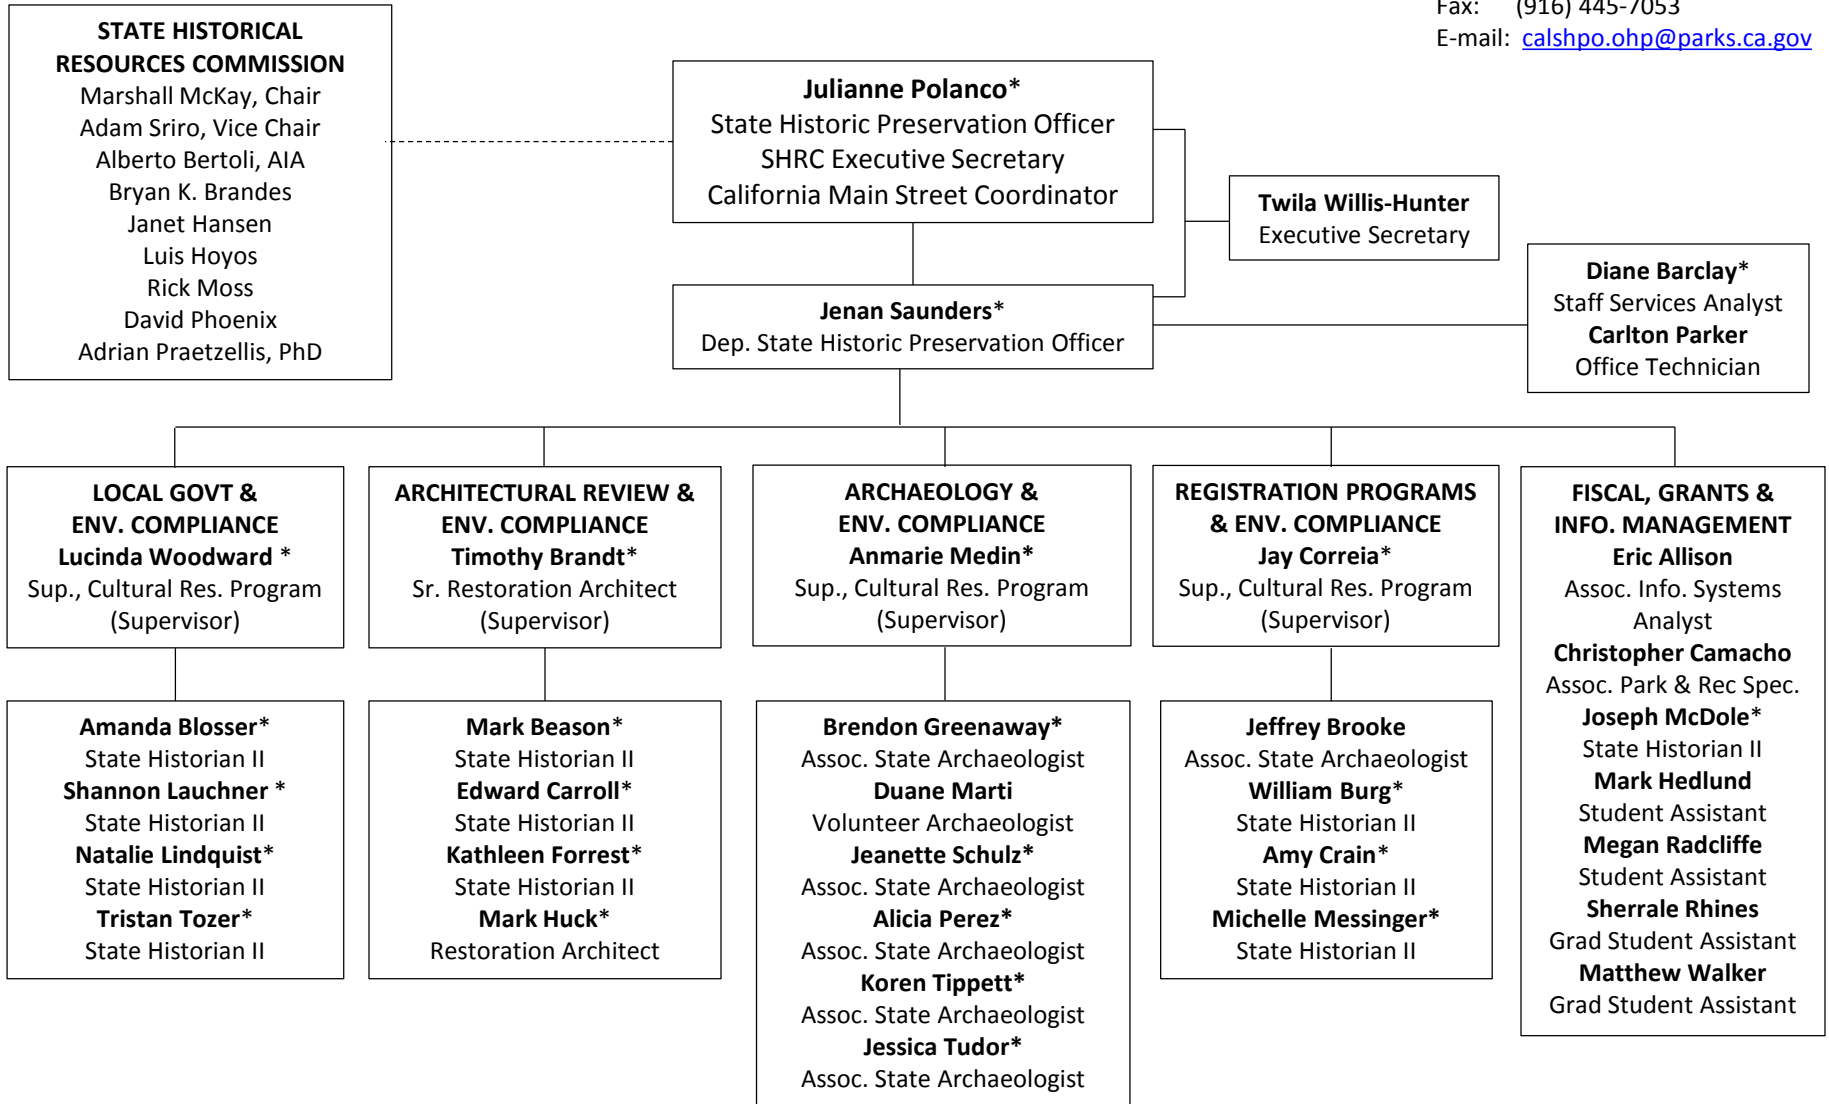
Fax: (916) 445-7053
E-mail: calshpo.ohp@parks.ca.gov

STATE HISTORICAL RESOURCES COMMISSION
Marshall McKay, Chair
Adam Sriro, Vice Chair
Alberto Bertoli, AIA
Bryan K. Brandes
Janet Hansen
Luis Hoyos
Rick Moss
David Phoenix
Adrian Praetzellis, PhD

Julianne Polanco*
State Historic Preservation Officer
SHRC Executive Secretary
California Main Street Coordinator

Twila Willis-Hunter
Executive Secretary

Jenan Saunders*
Dep. State Historic Preservation Officer

Diane Barclay*
Staff Services Analyst
Carlton Parker
Office Technician

LOCAL GOVT & ENV. COMPLIANCE
Lucinda Woodward *
Sup., Cultural Res. Program
(Supervisor)

Amanda Blosser*
State Historian II
Shannon Lauchner *
State Historian II
Natalie Lindquist*
State Historian II
Tristan Tozer*
State Historian II

ARCHITECTURAL REVIEW & ENV. COMPLIANCE
Timothy Brandt*
Sr. Restoration Architect
(Supervisor)

Mark Beason*
State Historian II
Edward Carroll*
State Historian II
Kathleen Forrest*
State Historian II
Mark Huck*
Restoration Architect

ARCHAEOLOGY & ENV. COMPLIANCE
Anmarie Medin*
Sup., Cultural Res. Program
(Supervisor)

Brendon Greenaway*
Assoc. State Archaeologist
Duane Marti
Volunteer Archaeologist
Jeanette Schulz*
Assoc. State Archaeologist
Alicia Perez*
Assoc. State Archaeologist
Koren Tippett*
Assoc. State Archaeologist
Jessica Tudor*
Assoc. State Archaeologist

REGISTRATION PROGRAMS & ENV. COMPLIANCE
Jay Correia*
Sup., Cultural Res. Program
(Supervisor)

Jeffrey Brooke
Assoc. State Archaeologist
William Burg*
State Historian II
Amy Crain*
State Historian II
Michelle Messinger*
State Historian II

FISCAL, GRANTS & INFO. MANAGEMENT
Eric Allison
Assoc. Info. Systems Analyst
Christopher Camacho
Assoc. Park & Rec Spec.
Joseph McDole*
State Historian II
Mark Hedlund
Student Assistant
Megan Radcliffe
Student Assistant
Sherrale Rhines
Grad Student Assistant
Matthew Walker
Grad Student Assistant